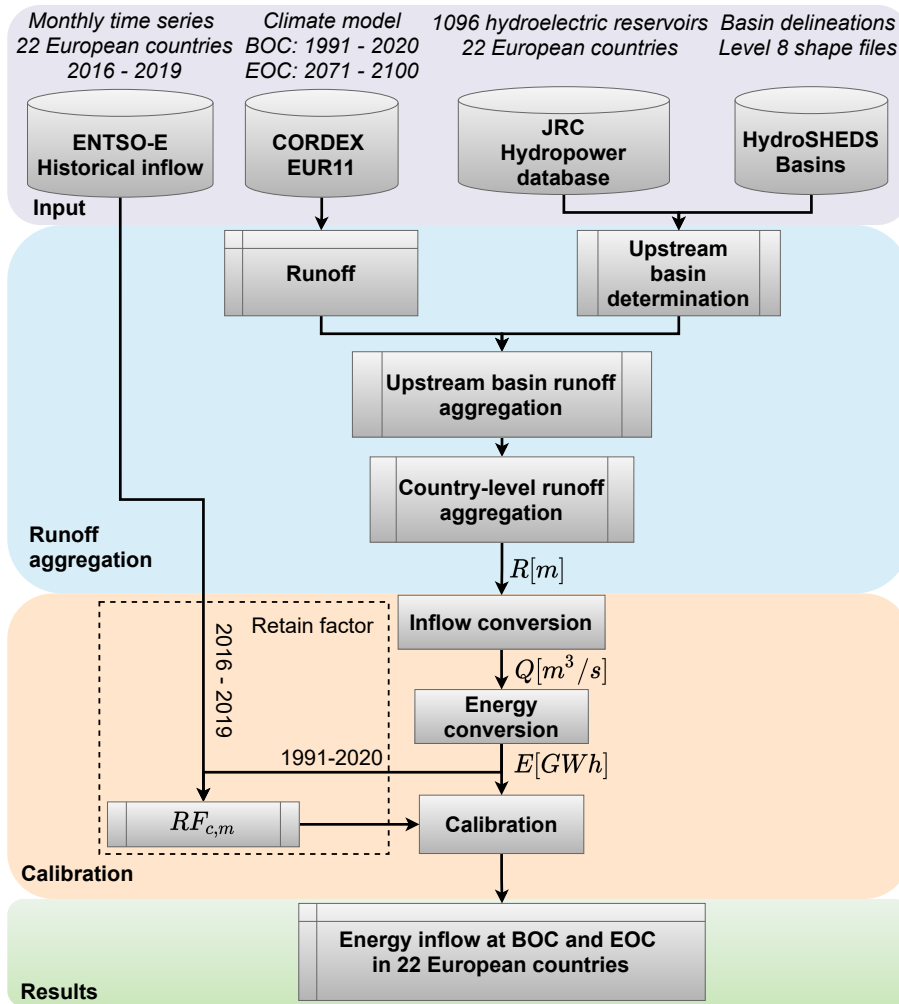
Monthly time series
22 European countries
2016 - 2019

Climate model
BOC: 1991 - 2020
EOC: 2071 - 2100

1096 hydroelectric reservoirs
22 European countries

Basin delineations
Level 8 shape files

ENTSO-E
Historical inflow

CORDEX
EUR11

JRC
Hydropower
database

HydroSHEDS
Basins

Input

Runoff

Upstream
basin
determination

Upstream basin runoff
aggregation

Country-level runoff
aggregation

Runoff
aggregation

$R[m]$

Inflow conversion

Retain factor

2016 - 2019

$Q[m^3/s]$

Energy
conversion

1991-2020

$E[GWh]$

$RF_{c,m}$

Calibration

Calibration

Energy inflow at BOC and EOC
in 22 European countries

Results